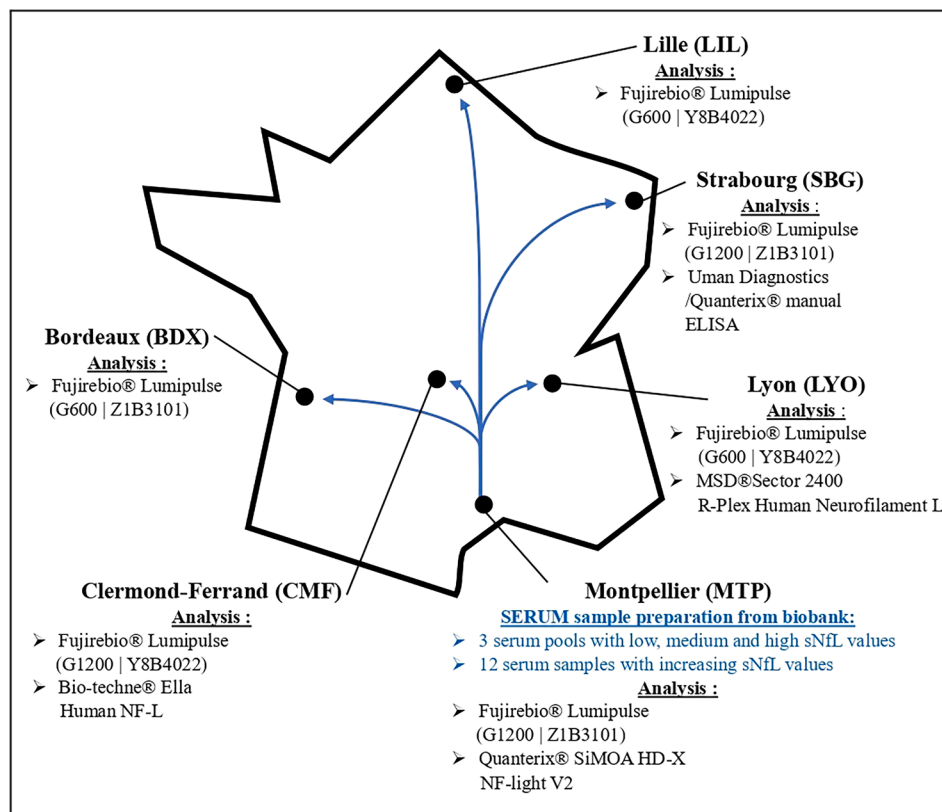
Lille (LIL)
Analysis :
➢ Fujirebio® Lumipulse (G600 | Y8B4022)

Strabourg (SBG)
Analysis :
➢ Fujirebio® Lumipulse (G1200 | Z1B3101)
➢ Uman Diagnostics /Quanterix® manual ELISA

Bordeaux (BDX)
Analysis :
➢ Fujirebio® Lumipulse (G600 | Z1B3101)

Lyon (LYO)
Analysis :
➢ Fujirebio® Lumipulse (G600 | Y8B4022)
➢ MSD®Sector 2400 R-Plex Human Neurofilament L

Clermond-Ferrand (CMF)
Analysis :
➢ Fujirebio® Lumipulse (G1200 | Y8B4022)
➢ Bio-techne® Ella Human NF-L

Montpellier (MTP)
SERUM sample preparation from biobank:
➢ 3 serum pools with low, medium and high sNfL values
➢ 12 serum samples with increasing sNfL values
Analysis :
➢ Fujirebio® Lumipulse (G1200 | Z1B3101)
➢ Quanterix® SiMOA HD-X NF-light V2